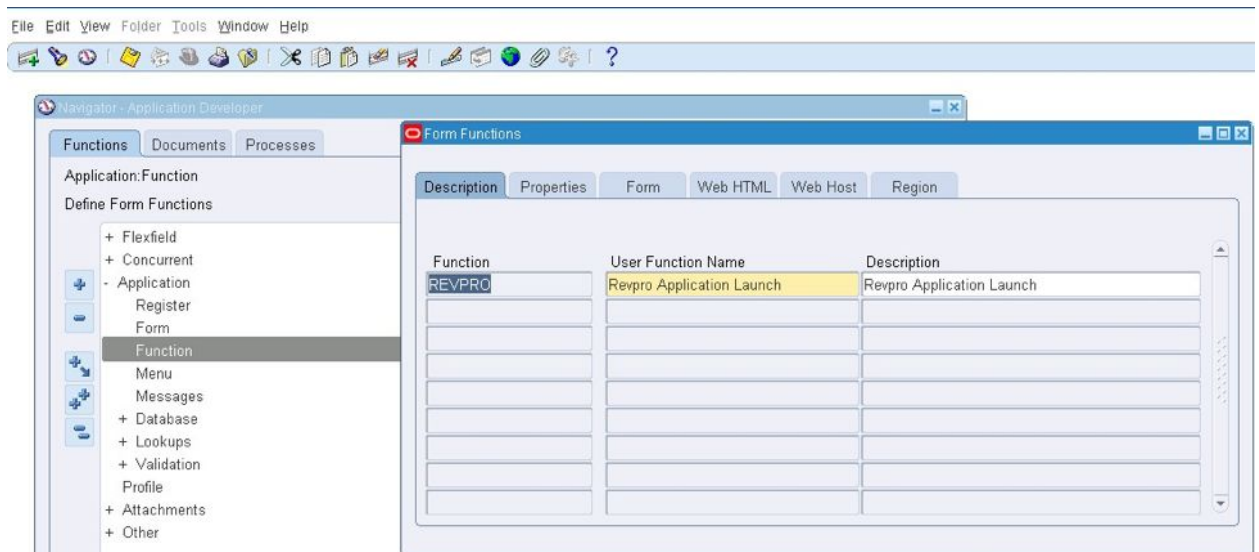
File Edit View Folder Tools Window Help

Navigator - Application Developer

Functions Documents Processes

Application:Function

Define Form Functions

+ Flexfield
+ Concurrent
- Application
Register
Form
Function
Menu
Messages
+ Database
+ Lookups
+ Validation
Profile
+ Attachments
+ Other

Form Functions

Description Properties Form Web HTML Web Host Region

| Function | User Function Name | Description |
|---|---|---|
| REVPRO | Revpro Application Launch | Revpro Application Launch |
| | | |
| | | |
| | | |
| | | |
| | | |
| | | |
| | | |
| | | |